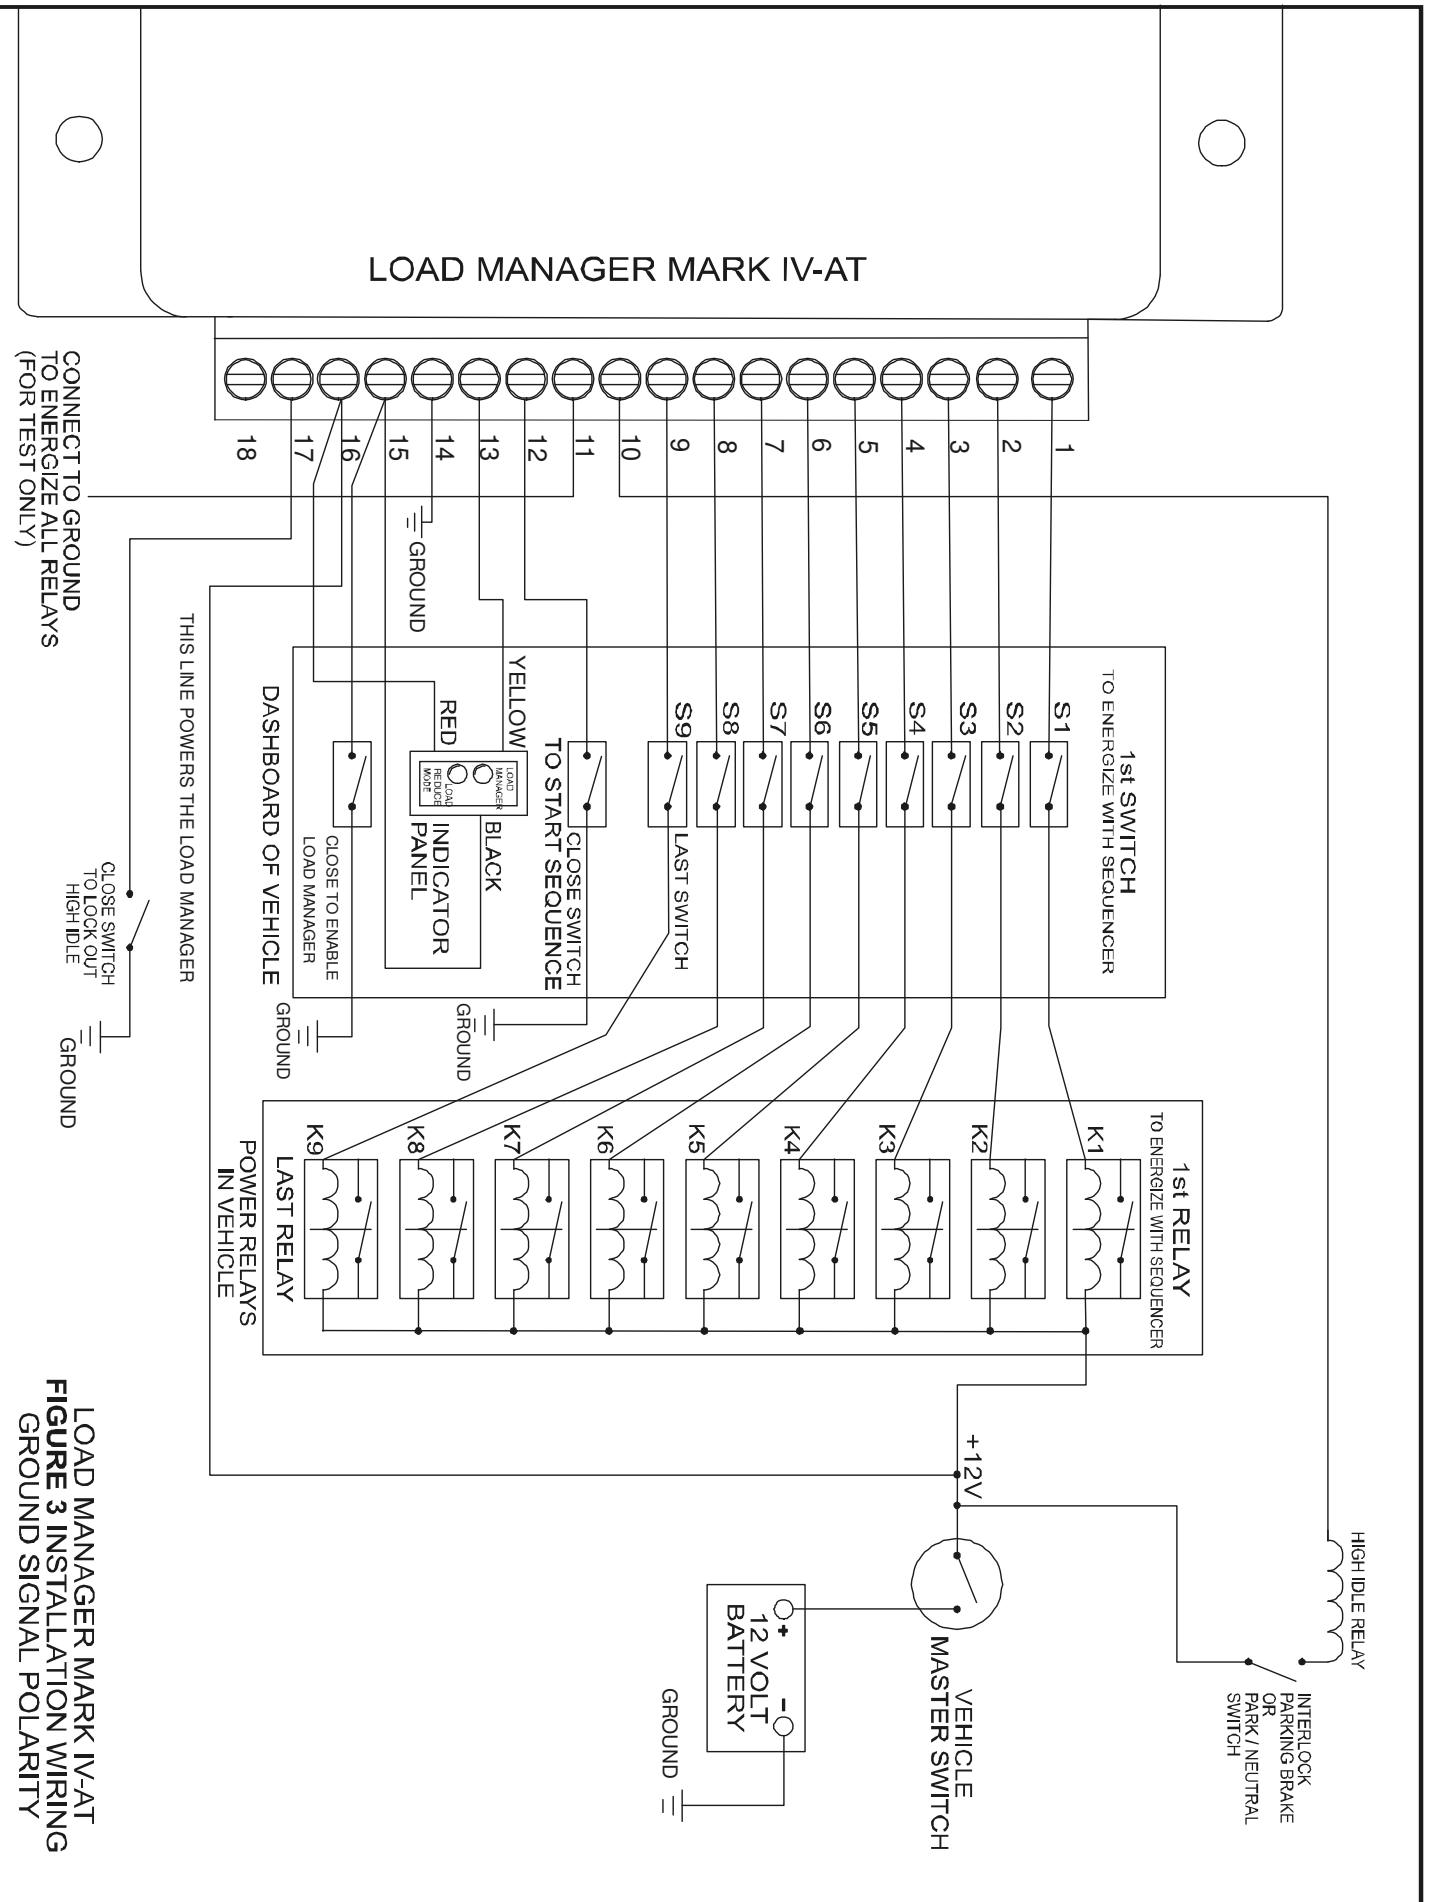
LOAD MANAGER MARK IV-AT

18
17
16
15
14
13
12
11
10
9
8
7
6
5
4
3
2
1

CONNECT TO GROUND TO ENERGIZE ALL RELAYS (FOR TEST ONLY)

GROUND

THIS LINE POWERS THE LOAD MANAGER

1st SWITCH
TO ENERGIZE WITH SEQUENCER

S1
S2
S3
S4
S5
S6
S7
S8
S9

LAST SWITCH

YELLOW
RED
BLACK
LOAD MANAGER
LOAD REDUCE MODE
INDICATOR PANEL

CLOSE SWITCH TO START SEQUENCE

CLOSE TO ENABLE LOAD MANAGER

DASHBOARD OF VEHICLE

GROUND
GROUND

CLOSE SWITCH TO LOCK OUT HIGH IDLE

GROUND

1st RELAY
TO ENERGIZE WITH SEQUENCER

K1
K2
K3
K4
K5
K6
K7
K8
K9

LAST RELAY
POWER RELAYS IN VEHICLE

+12V

HIGH IDLE RELAY

INTERLOCK PARKING BRAKE OR PARK / NEUTRAL SWITCH

VEHICLE MASTER SWITCH

+ 12 VOLT BATTERY −

GROUND

LOAD MANAGER MARK IV-AT
FIGURE 3 INSTALLATION WIRING
GROUND SIGNAL POLARITY